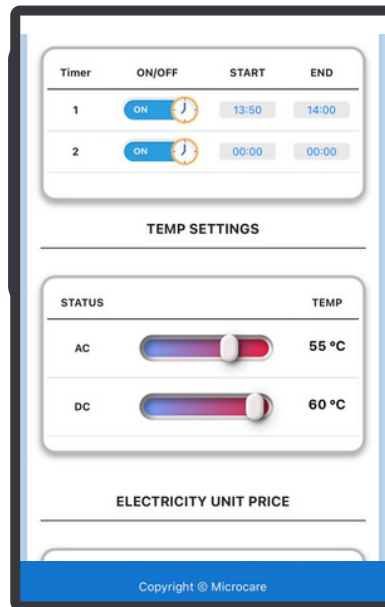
| Timer | ON/OFF | START | END |
|---|---|---|---|
| 1 | ON | 13:50 | 14:00 |
| 2 | ON | 00:00 | 00:00 |

TEMP SETTINGS

| STATUS | | TEMP |
|---|---|---|
| AC | | 55 °C |
| DC | | 60 °C |

ELECTRICITY UNIT PRICE

Copyright © Microcare